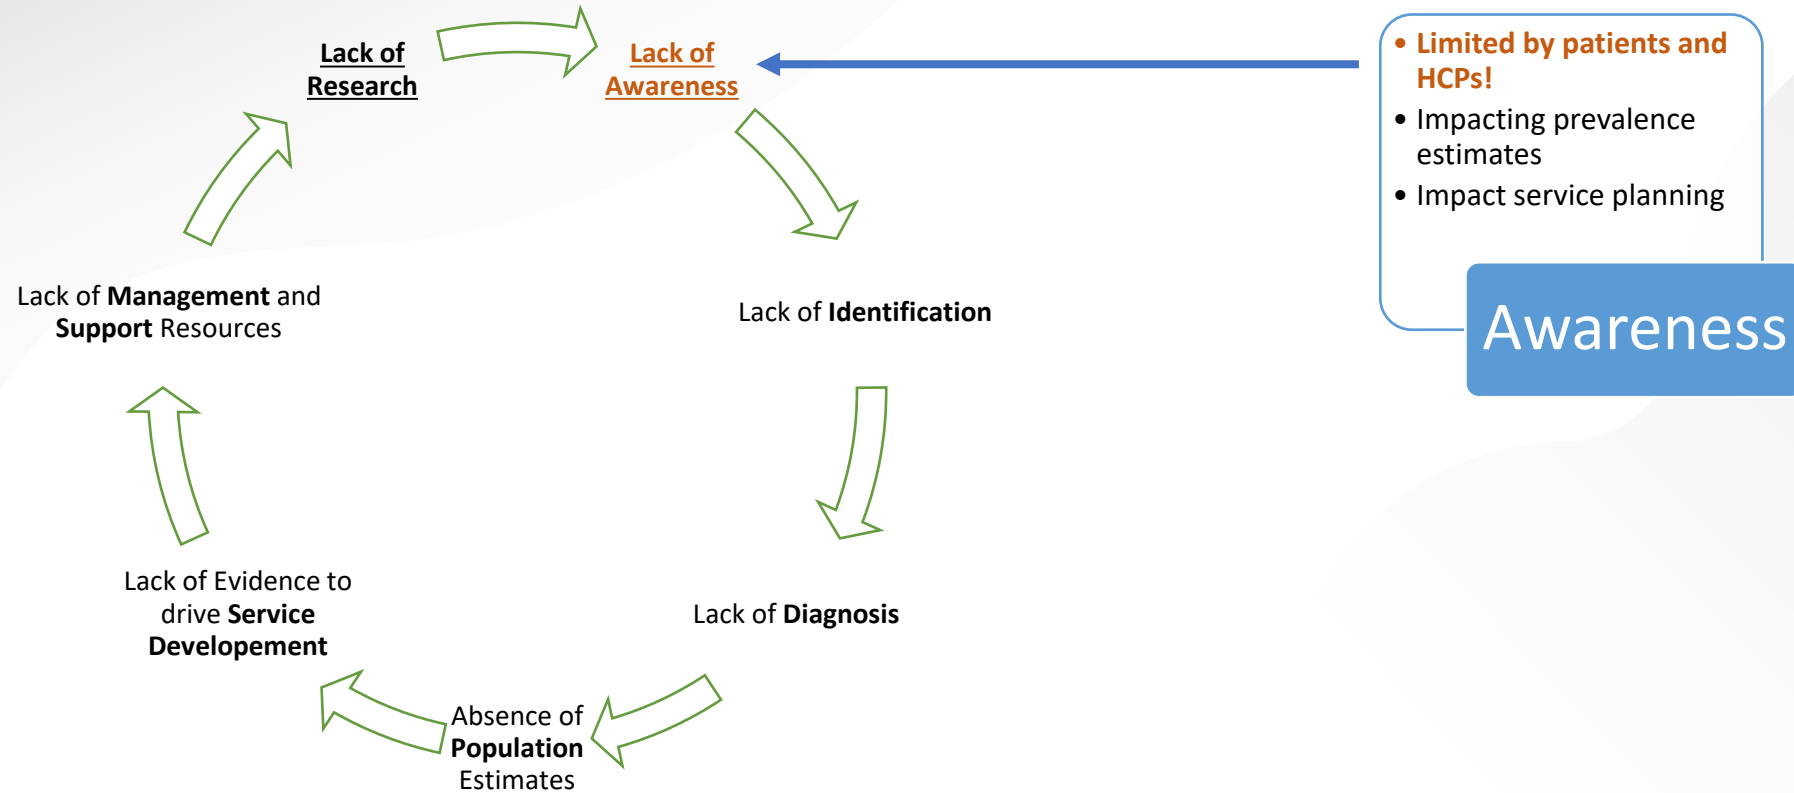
Lack of Research

Lack of Awareness

Limited by patients and HCPs!
Impacting prevalence estimates
Impact service planning

Awareness

Lack of Management and Support Resources

Lack of Identification

Lack of Diagnosis

Lack of Evidence to drive Service Developement

Absence of Population Estimates